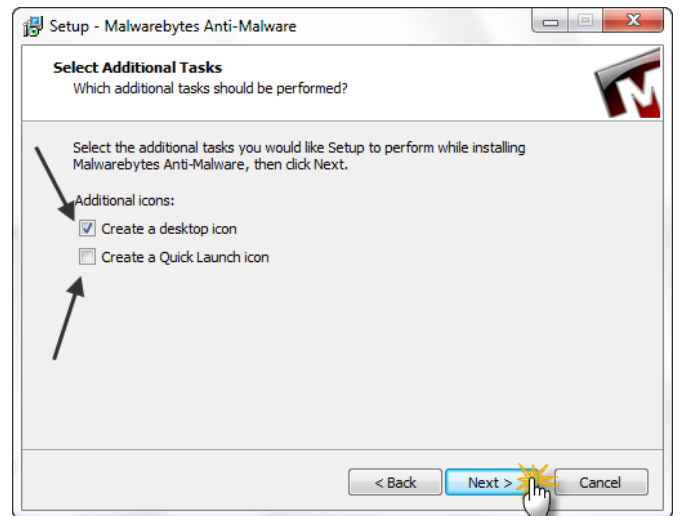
Setup - Malwarebytes Anti-Malware

Select Additional Tasks
Which additional tasks should be performed?

Select the additional tasks you would like Setup to perform while installing Malwarebytes Anti-Malware, then click Next.

Additional icons:

Create a desktop icon

Create a Quick Launch icon

< Back
Next >
Cancel